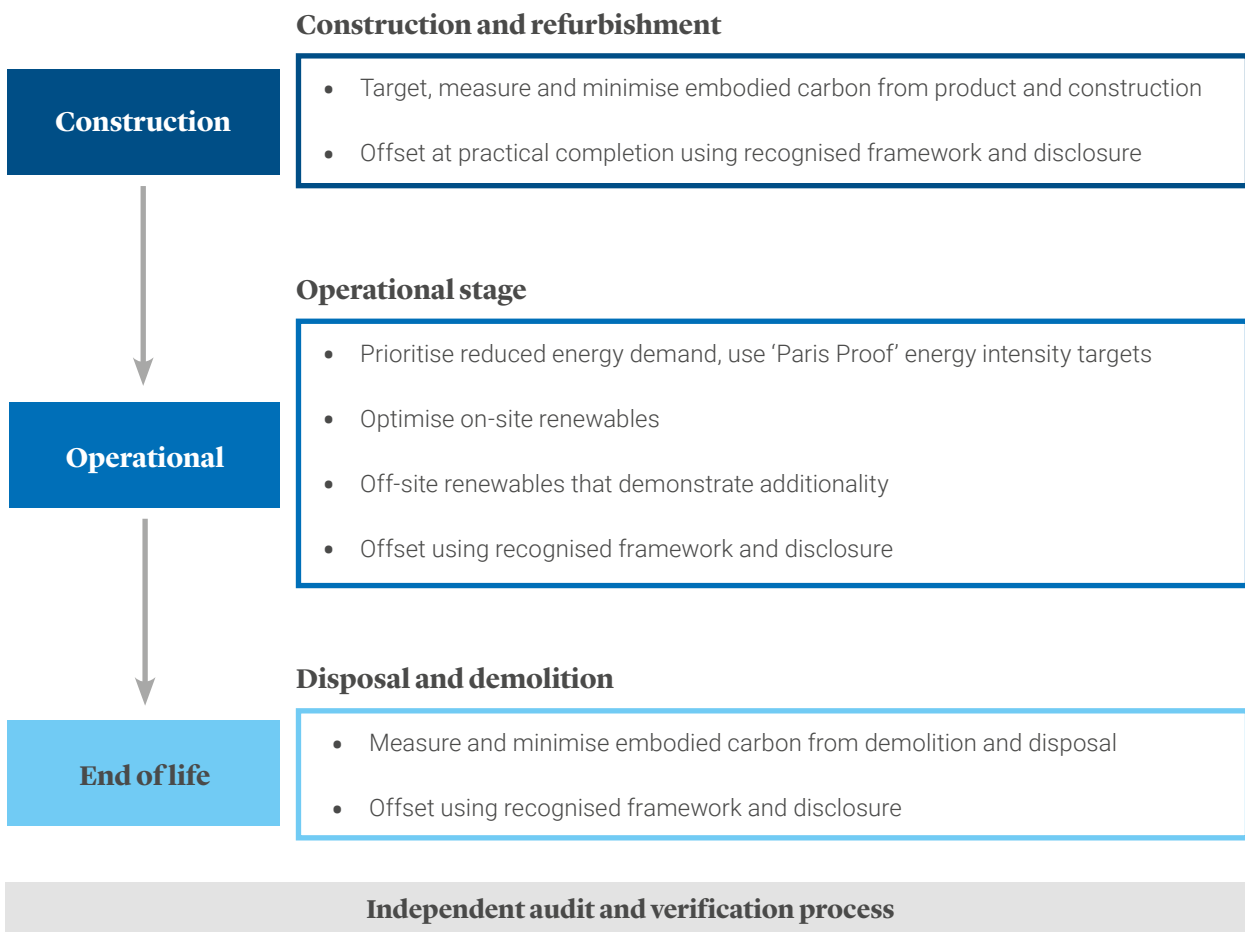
Construction and refurbishment

Construction

- Target, measure and minimise embodied carbon from product and construction
- Offset at practical completion using recognised framework and disclosure

Operational stage

Operational

- Prioritise reduced energy demand, use 'Paris Proof' energy intensity targets
- Optimise on-site renewables
- Off-site renewables that demonstrate additionality
- Offset using recognised framework and disclosure

Disposal and demolition

End of life

- Measure and minimise embodied carbon from demolition and disposal
- Offset using recognised framework and disclosure

Independent audit and verification process